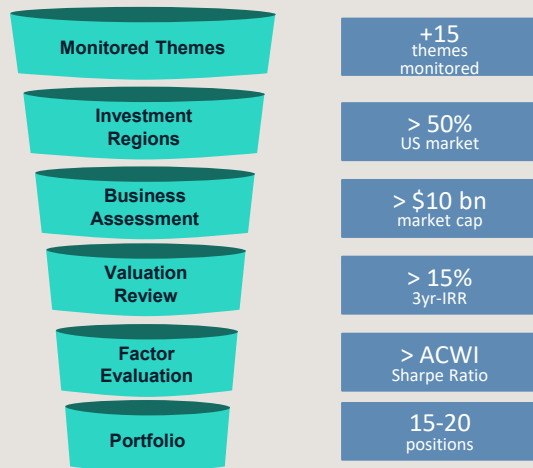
Monitored Themes

+15
themes
monitored

Investment
Regions

> 50%
US market

Business
Assessment

> $10 bn
market cap

Valuation
Review

> 15%
3yr-IRR

Factor
Evaluation

> ACWI
Sharpe Ratio

Portfolio

15-20
positions